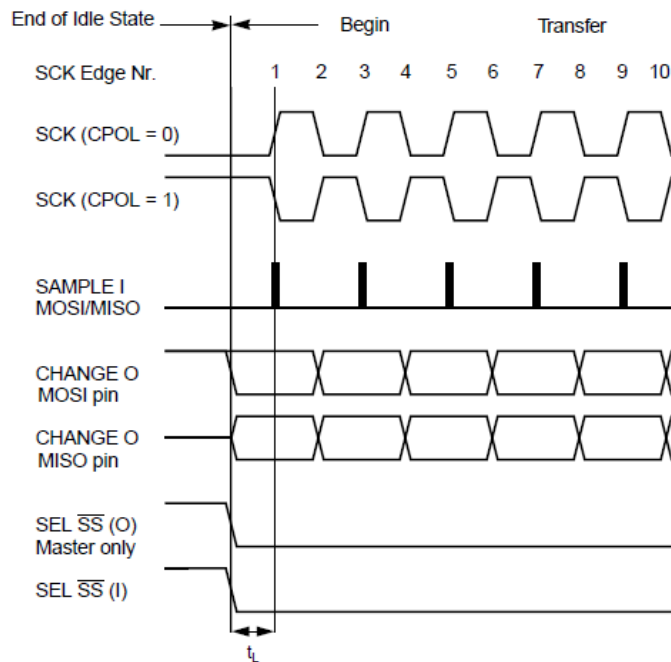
End of Idle State

Begin

Transfer

SCK Edge Nr.

1 2 3 4 5 6 7 8 9 10

SCK (CPOL = 0)

SCK (CPOL = 1)

SAMPLE I
MOSI/MISO

CHANGE O
MOSI pin

CHANGE O
MISO pin

SEL $\overline{SS}$ (O)
Master only

SEL $\overline{SS}$ (I)

$t_L$